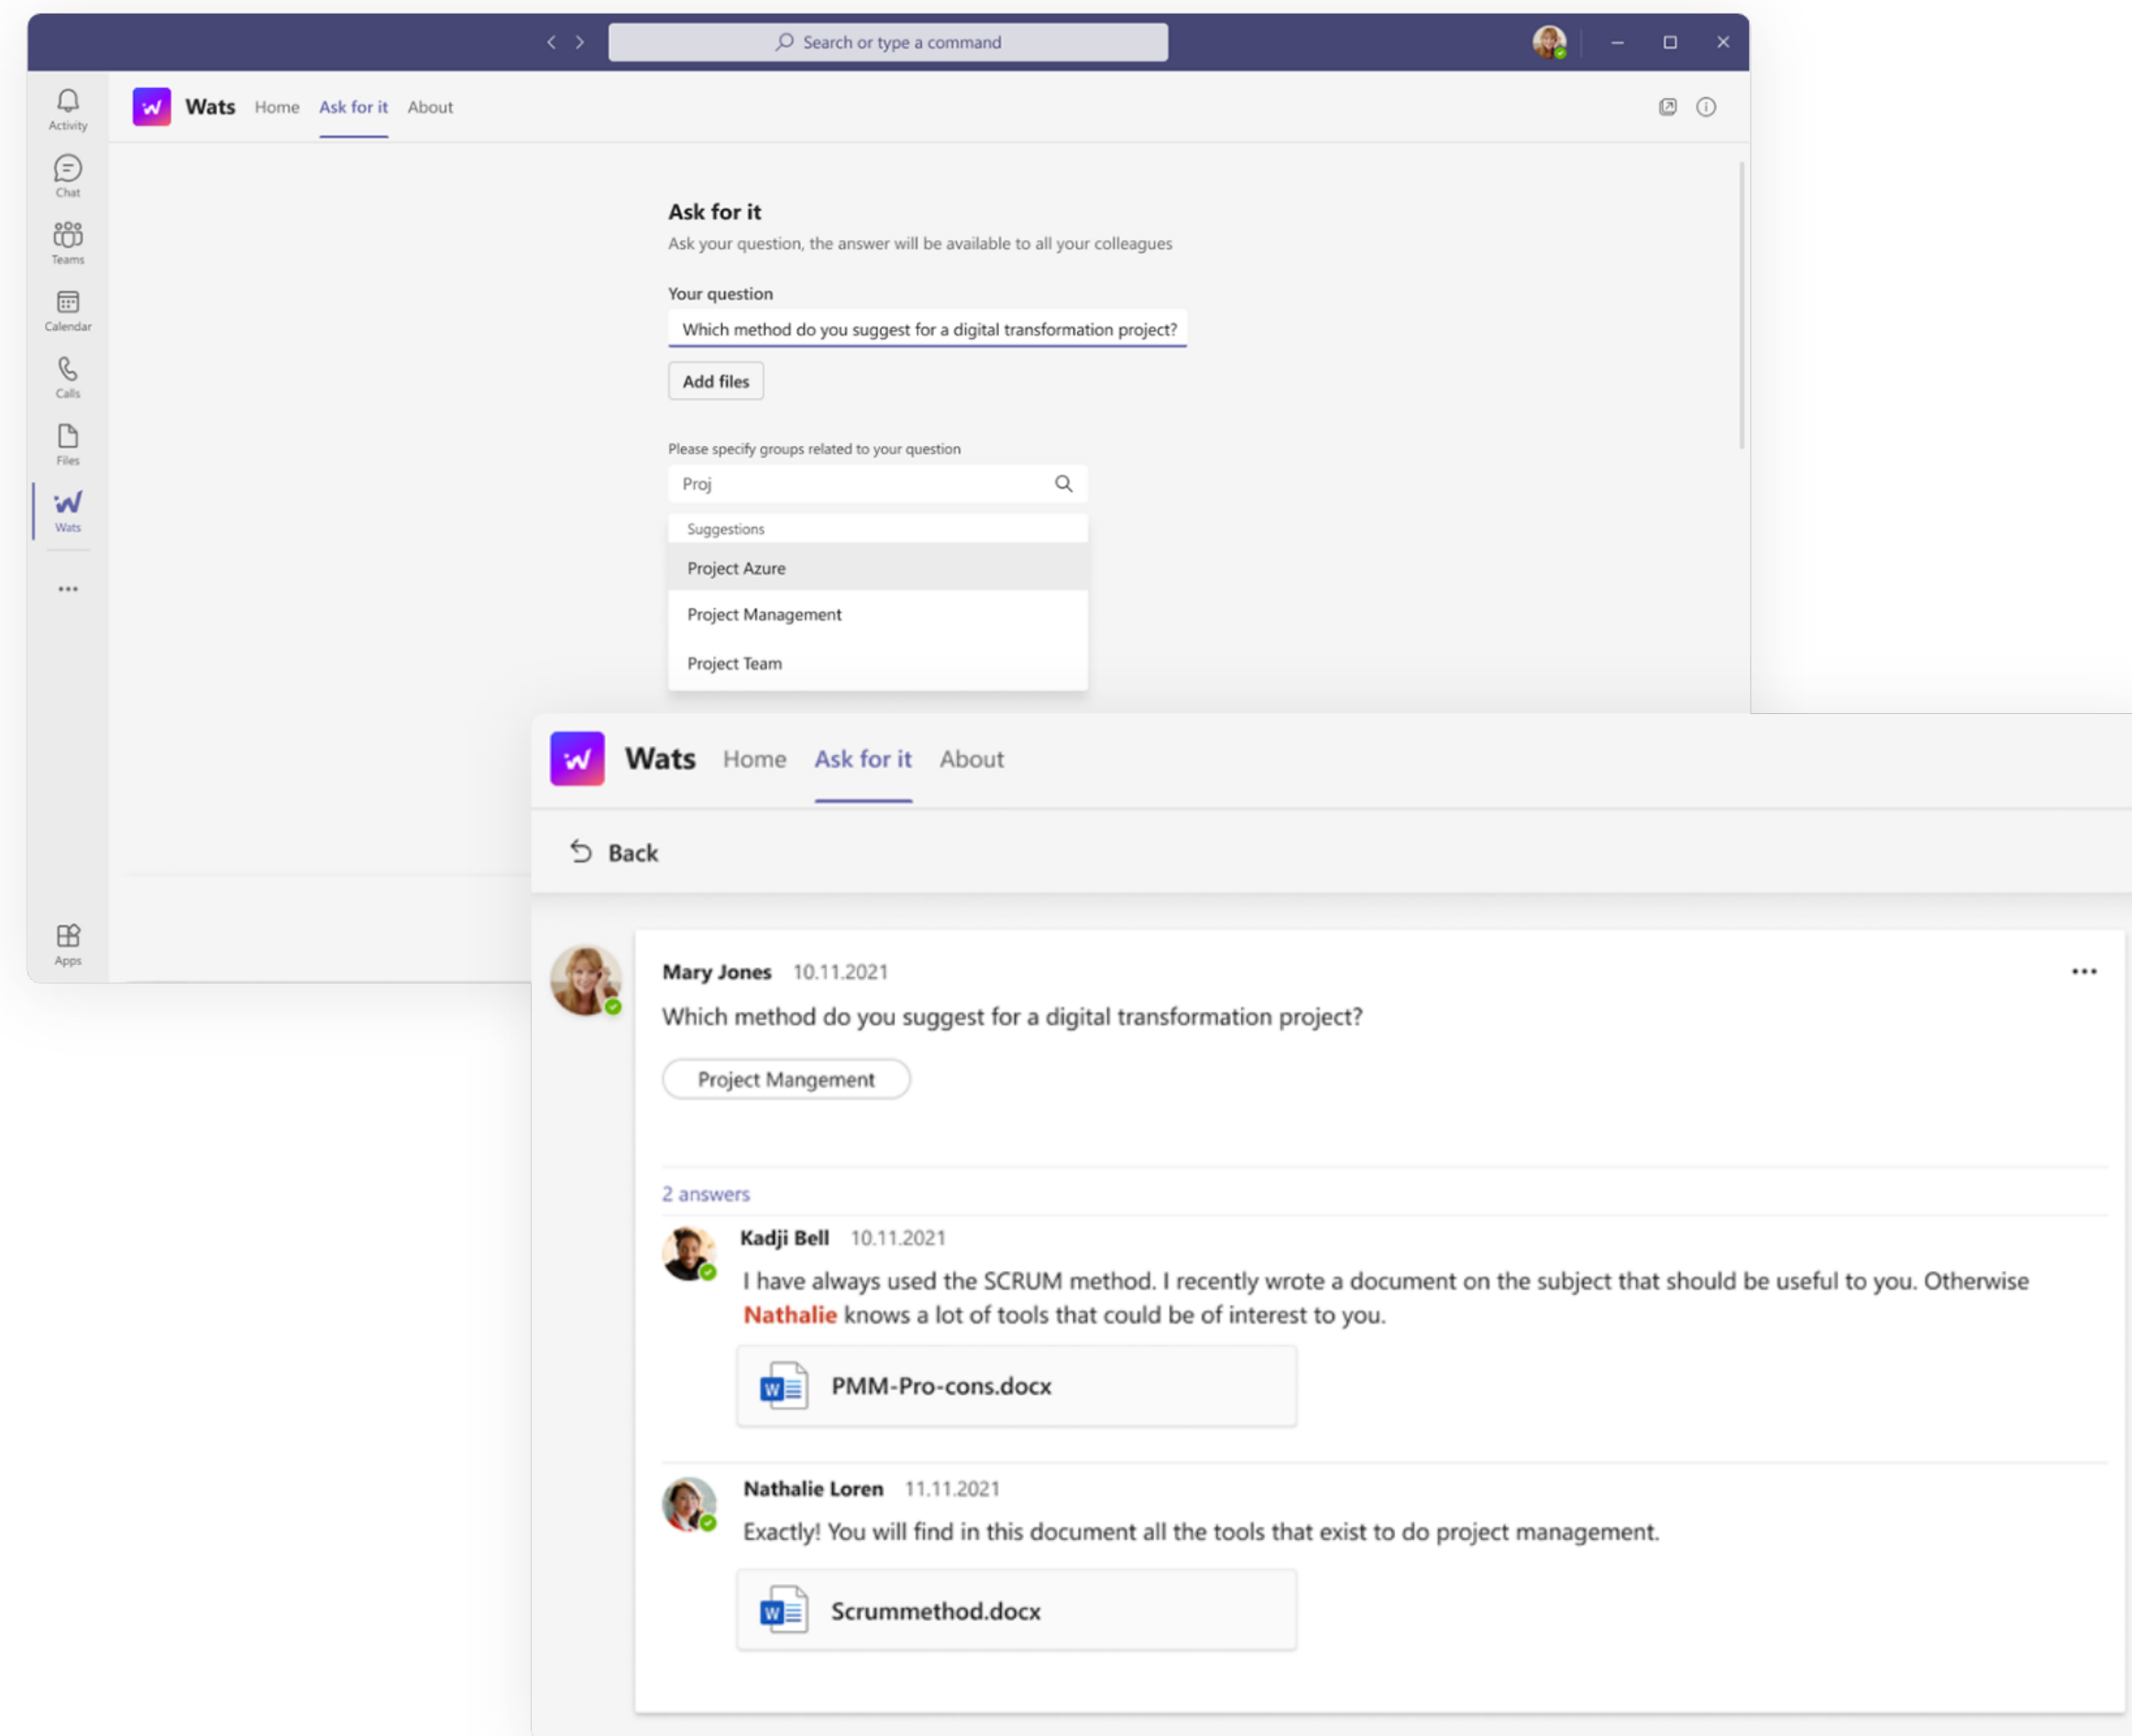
Search or type a command

Activity
Chat
Teams
Calendar
Calls
Files
Wats
...
Apps

Wats Home Ask for it About

Ask for it
Ask your question, the answer will be available to all your colleagues

Your question
Which method do you suggest for a digital transformation project?

Add files

Please specify groups related to your question
Proj

Suggestions
Project Azure
Project Management
Project Team

Wats Home Ask for it About

Back

Mary Jones 10.11.2021
Which method do you suggest for a digital transformation project?

Project Mangement

2 answers

Kadji Bell 10.11.2021
I have always used the SCRUM method. I recently wrote a document on the subject that should be useful to you. Otherwise Nathalie knows a lot of tools that could be of interest to you.

PMM-Pro-cons.docx

Nathalie Loren 11.11.2021
Exactly! You will find in this document all the tools that exist to do project management.

Scrummethod.docx